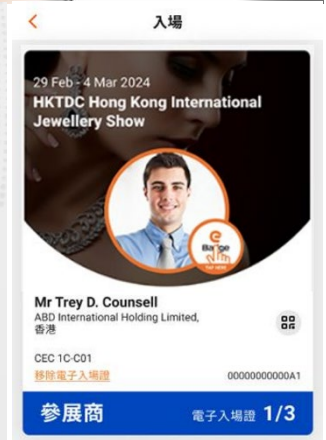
<
入場

29 Feb - 4 Mar 2024
HKTDC Hong Kong International Jewellery Show

e Badge
TAP HERE

Mr Trey D. Counsell
ABD International Holding Limited, 香港

CEC 1C-C01
移除電子入場證
00000000000A1

參展商
電子入場證 1/3